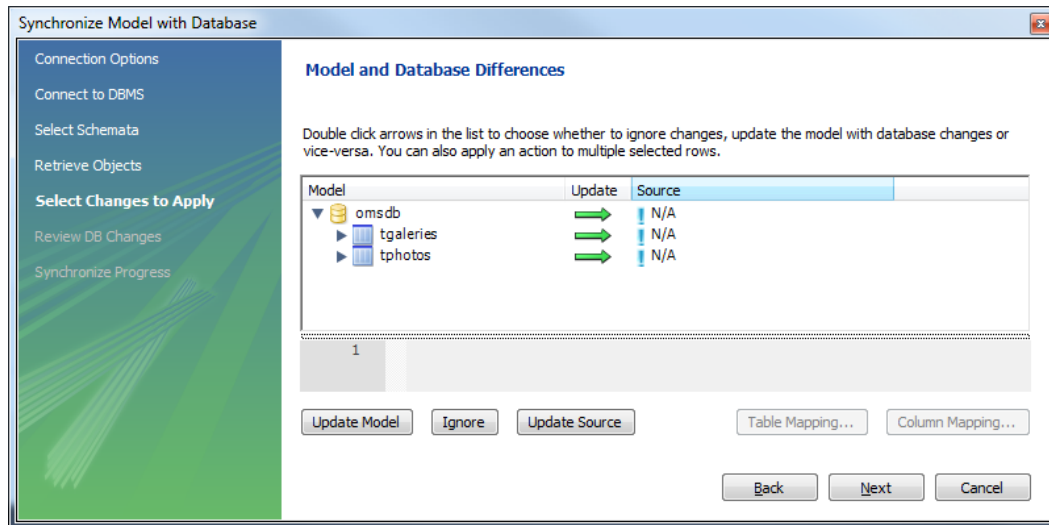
Synchronize Model with Database

Connection Options
Connect to DBMS
Select Schemata
Retrieve Objects
Select Changes to Apply
Review DB Changes
Synchronize Progress

Model and Database Differences

Double click arrows in the list to choose whether to ignore changes, update the model with database changes or vice-versa. You can also apply an action to multiple selected rows.

| Model | Update | Source |
|---|---|---|
| omsdb | | N/A |
| tgaleries | | N/A |
| tphotos | | N/A |

1

Update Model
Ignore
Update Source
Table Mapping...
Column Mapping...

Back
Next
Cancel